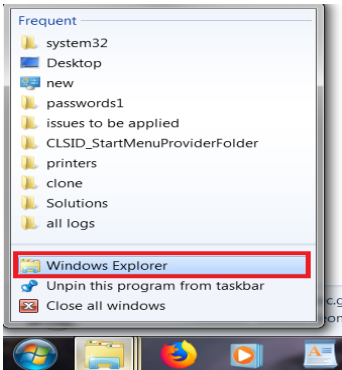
Frequent

system32

Desktop

new

passwords1

issues to be applied

CLSID_StartMenuProviderFolder

printers

clone

Solutions

all logs

Windows Explorer

Unpin this program from taskbar

Close all windows